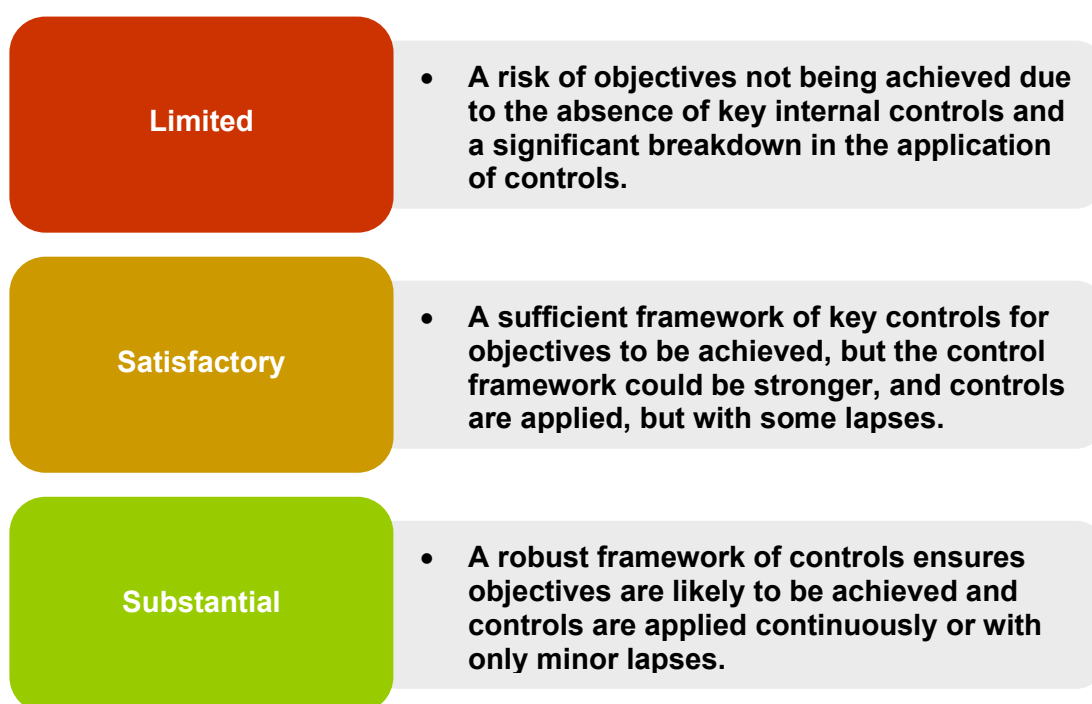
Limited

- A risk of objectives not being achieved due to the absence of key internal controls and a significant breakdown in the application of controls.

Satisfactory

- A sufficient framework of key controls for objectives to be achieved, but the control framework could be stronger, and controls are applied, but with some lapses.

Substantial

- A robust framework of controls ensures objectives are likely to be achieved and controls are applied continuously or with only minor lapses.